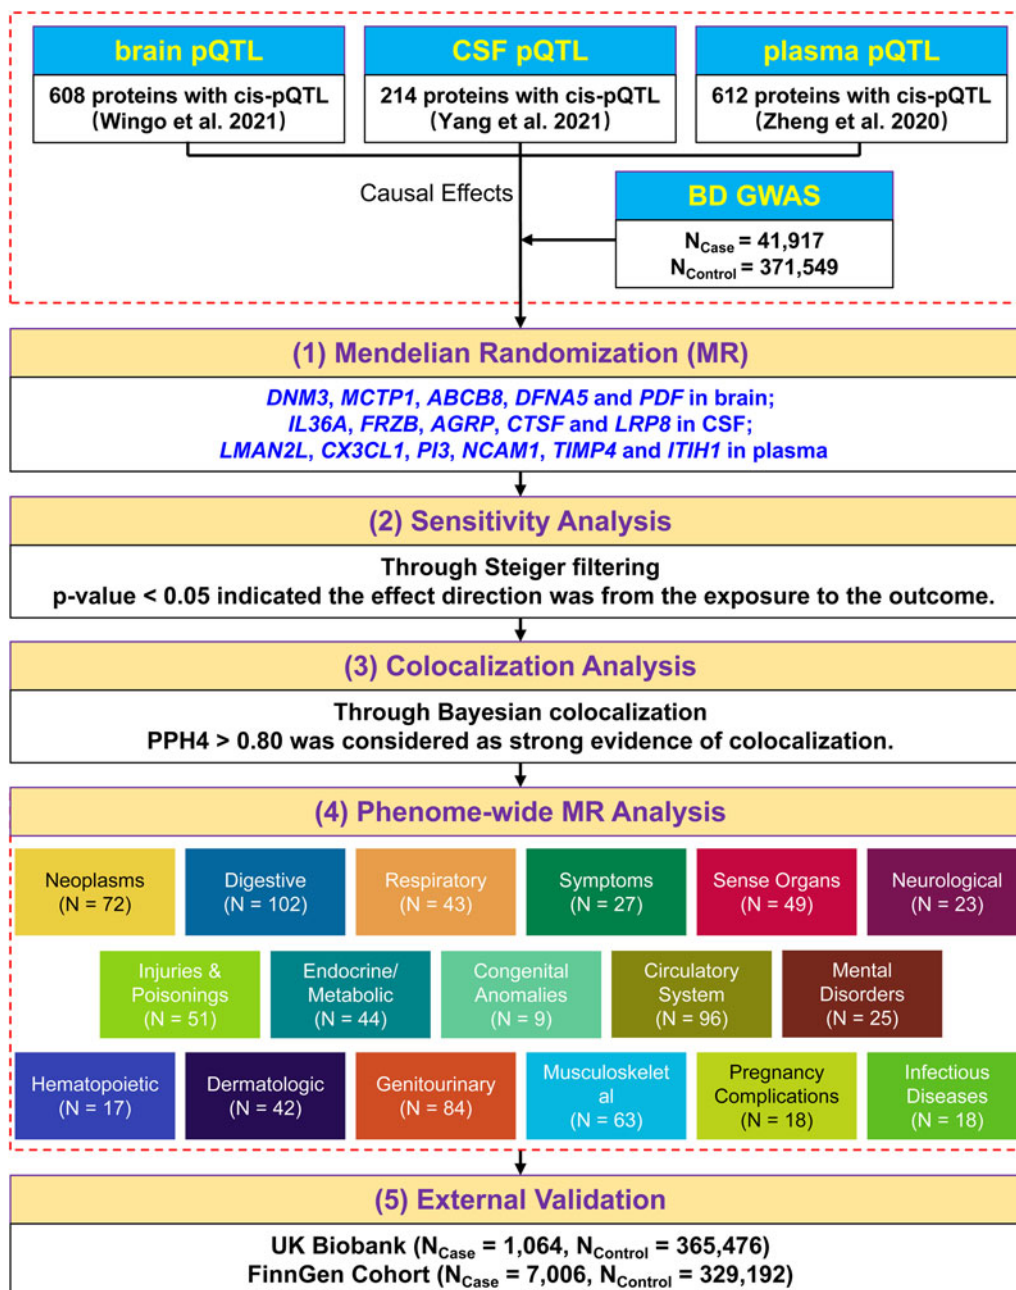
brain pQTL
608 proteins with cis-pQTL (Wingo et al. 2021)

CSF pQTL
214 proteins with cis-pQTL (Yang et al. 2021)

plasma pQTL
612 proteins with cis-pQTL (Zheng et al. 2020)

Causal Effects

BD GWAS
$N_{Case}$ = 41,917
$N_{Control}$ = 371,549

(1) Mendelian Randomization (MR)
DNM3, MCTP1, ABCB8, DFNA5 and PDF in brain;
IL36A, FRZB, AGRP, CTSF and LRP8 in CSF;
LMAN2L, CX3CL1, PI3, NCAM1, TIMP4 and ITIH1 in plasma

(2) Sensitivity Analysis
Through Steiger filtering
p-value < 0.05 indicated the effect direction was from the exposure to the outcome.

(3) Colocalization Analysis
Through Bayesian colocalization
PPH4 > 0.80 was considered as strong evidence of colocalization.

(4) Phenome-wide MR Analysis
Neoplasms (N = 72)
Digestive (N = 102)
Respiratory (N = 43)
Symptoms (N = 27)
Sense Organs (N = 49)
Neurological (N = 23)
Injuries & Poisonings (N = 51)
Endocrine/ Metabolic (N = 44)
Congenital Anomalies (N = 9)
Circulatory System (N = 96)
Mental Disorders (N = 25)
Hematopoietic (N = 17)
Dermatologic (N = 42)
Genitourinary (N = 84)
Musculoskeletal (N = 63)
Pregnancy Complications (N = 18)
Infectious Diseases (N = 18)

(5) External Validation
UK Biobank ($N_{Case}$ = 1,064, $N_{Control}$ = 365,476)
FinnGen Cohort ($N_{Case}$ = 7,006, $N_{Control}$ = 329,192)